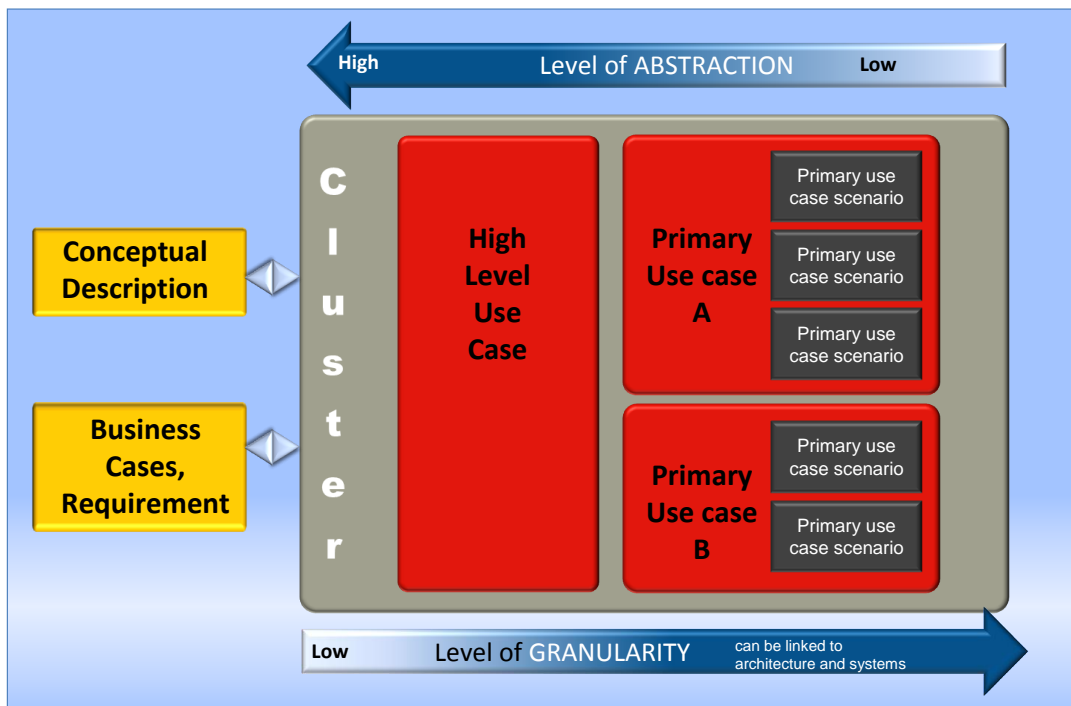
High Level of ABSTRACTION Low

Conceptual Description

Business Cases, Requirement

Cluster

High Level Use Case

Primary Use case A

Primary use case scenario

Primary use case scenario

Primary use case scenario

Primary Use case B

Primary use case scenario

Primary use case scenario

Low Level of GRANULARITY can be linked to architecture and systems